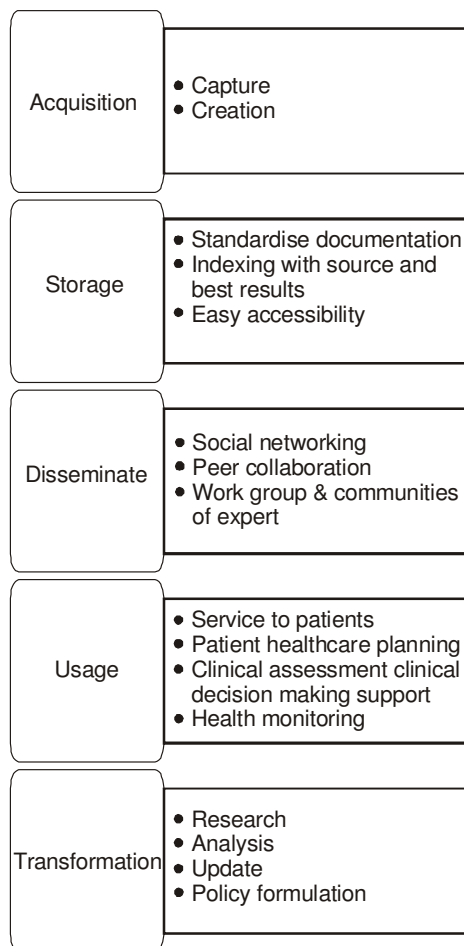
Acquisition

- Capture
- Creation

Storage

- Standardise documentation
- Indexing with source and best results
- Easy accessibility

Disseminate

- Social networking
- Peer collaboration
- Work group & communities of expert

Usage

- Service to patients
- Patient healthcare planning
- Clinical assessment clinical decision making support
- Health monitoring

Transformation

- Research
- Analysis
- Update
- Policy formulation